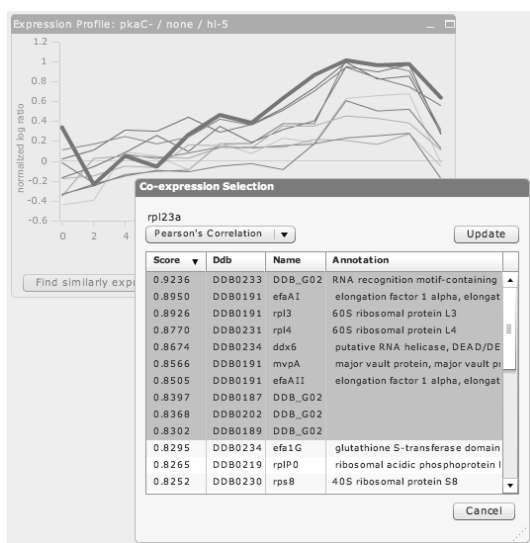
Expression Profile: pkaC- / none / hl-5

1.2
1
0.8
0.6
0.4
0.2
0
-0.2
-0.4
-0.6

normalized log ratio

0 2 4

Find similarly expr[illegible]

Co-expression Selection

rpl23a

Pearson's Correlation ▼

Update

| Score ▼ | Ddb | Name | Annotation |
|---|---|---|---|
| 0.9236 | DDB0233 | DDB_G02 | RNA recognition motif-containing |
| 0.8950 | DDB0191 | efaAI | elongation factor 1 alpha, elongat |
| 0.8926 | DDB0191 | rpl3 | 60S ribosomal protein L3 |
| 0.8770 | DDB0231 | rpl4 | 60S ribosomal protein L4 |
| 0.8674 | DDB0234 | ddx6 | putative RNA helicase, DEAD/DE |
| 0.8566 | DDB0191 | mvpA | major vault protein, major vault p |
| 0.8505 | DDB0191 | efaAII | elongation factor 1 alpha, elongat |
| 0.8397 | DDB0187 | DDB_G02 | |
| 0.8368 | DDB0202 | DDB_G02 | |
| 0.8302 | DDB0189 | DDB_G02 | |
| 0.8295 | DDB0234 | efa1G | glutathione S-transferase domain |
| 0.8265 | DDB0219 | rplP0 | ribosomal acidic phosphoprotein l |
| 0.8252 | DDB0230 | rps8 | 40S ribosomal protein S8 |

Cancel